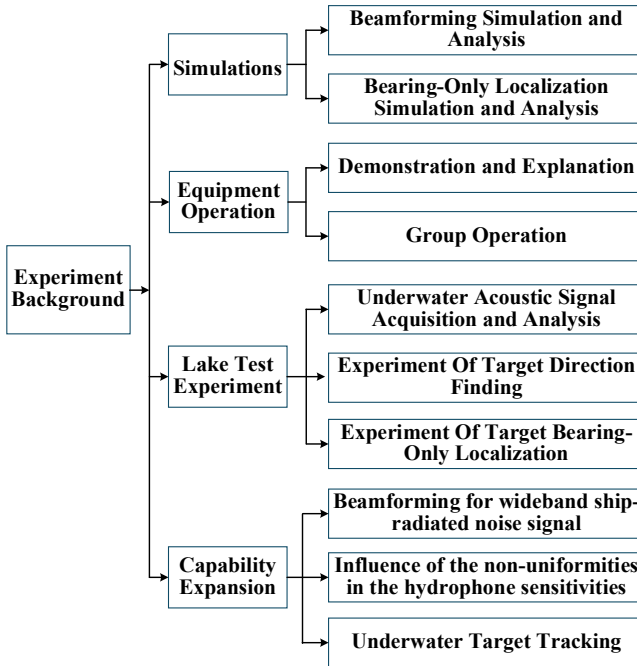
Experiment Background

Simulations

Beamforming Simulation and Analysis

Bearing-Only Localization Simulation and Analysis

Equipment Operation

Demonstration and Explanation

Group Operation

Lake Test Experiment

Underwater Acoustic Signal Acquisition and Analysis

Experiment Of Target Direction Finding

Experiment Of Target Bearing-Only Localization

Capability Expansion

Beamforming for wideband ship-radiated noise signal

Influence of the non-uniformities in the hydrophone sensitivities

Underwater Target Tracking